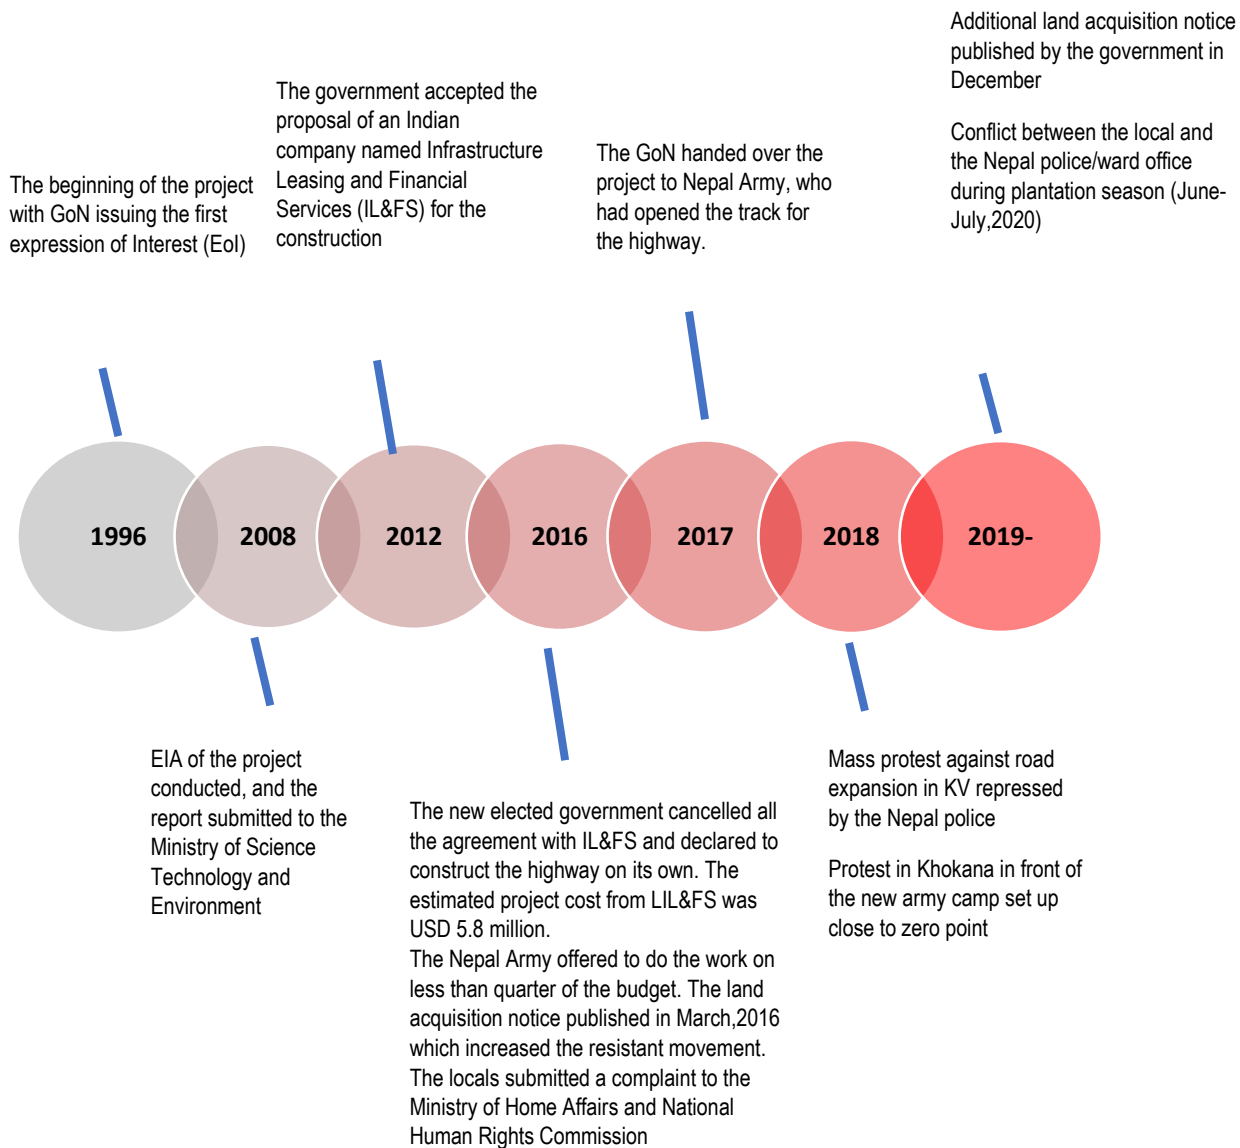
Additional land acquisition notice published by the government in December

Conflict between the local and the Nepal police/ward office during plantation season (June-July,2020)

The government accepted the proposal of an Indian company named Infrastructure Leasing and Financial Services (IL&FS) for the construction

The GoN handed over the project to Nepal Army, who had opened the track for the highway.

The beginning of the project with GoN issuing the first expression of Interest (EoI)

1996

2008

2012

2016

2017

2018

2019-

EIA of the project conducted, and the report submitted to the Ministry of Science Technology and Environment

The new elected government cancelled all the agreement with IL&FS and declared to construct the highway on its own. The estimated project cost from LIL&FS was USD 5.8 million.
The Nepal Army offered to do the work on less than quarter of the budget. The land acquisition notice published in March,2016 which increased the resistant movement.
The locals submitted a complaint to the Ministry of Home Affairs and National Human Rights Commission

Mass protest against road expansion in KV repressed by the Nepal police

Protest in Khokana in front of the new army camp set up close to zero point